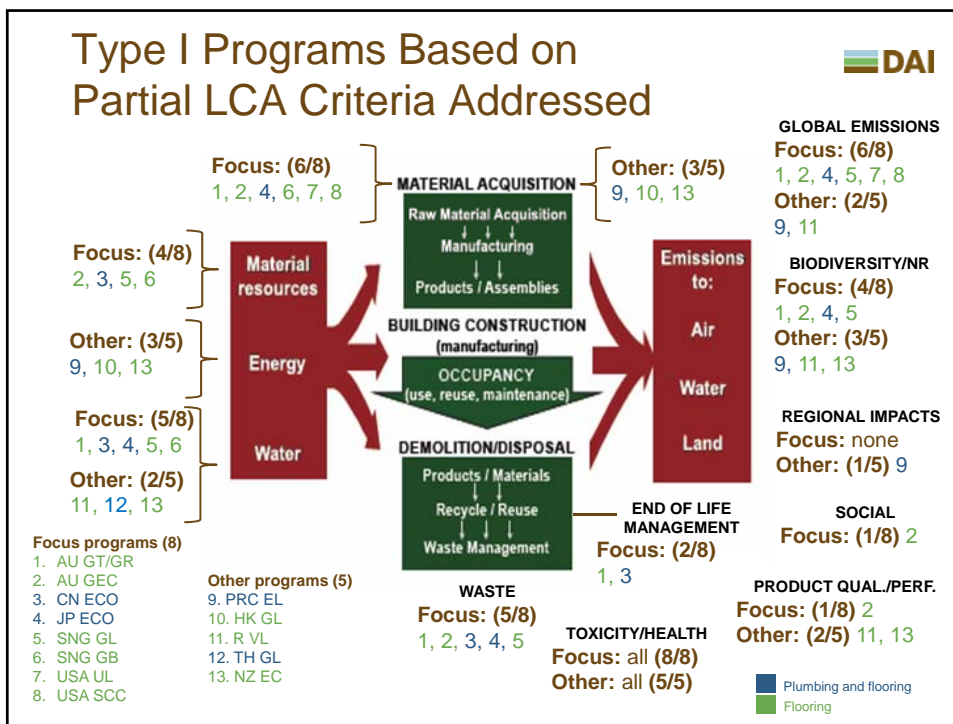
Type I Programs Based on Partial LCA Criteria Addressed

DAI

Focus: (6/8)
1, 2, 4, 6, 7, 8

MATERIAL ACQUISITION

Other: (3/5)
9, 10, 13

Raw Material Acquisition
Manufacturing
Products / Assemblies

Focus: (4/8)
2, 3, 5, 6

Material resources

Energy

Water

Other: (3/5)
9, 10, 13

Focus: (5/8)
1, 3, 4, 5, 6

Other: (2/5)
11, 12, 13

BUILDING CONSTRUCTION (manufacturing)

OCCUPANCY (use, reuse, maintenance)

DEMOLITION/DISPOSAL

Products / Materials
Recycle / Reuse
Waste Management

Emissions to:
Air
Water
Land

GLOBAL EMISSIONS
Focus: (6/8)
1, 2, 4, 5, 7, 8
Other: (2/5)
9, 11

BIODIVERSITY/NR
Focus: (4/8)
1, 2, 4, 5
Other: (3/5)
9, 11, 13

REGIONAL IMPACTS
Focus: none
Other: (1/5) 9

SOCIAL
Focus: (1/8) 2

END OF LIFE MANAGEMENT
Focus: (2/8)
1, 3

PRODUCT QUAL./PERF.
Focus: (1/8) 2
Other: (2/5) 11, 13

WASTE
Focus: (5/8)
1, 2, 3, 4, 5

TOXICITY/HEALTH
Focus: all (8/8)
Other: all (5/5)

Focus programs (8)
1. AU GT/GR
2. AU GEC
3. CN ECO
4. JP ECO
5. SNG GL
6. SNG GB
7. USA UL
8. USA SCC

Other programs (5)
9. PRC EL
10. HK GL
11. R VL
12. TH GL
13. NZ EC

Plumbing and flooring
Flooring